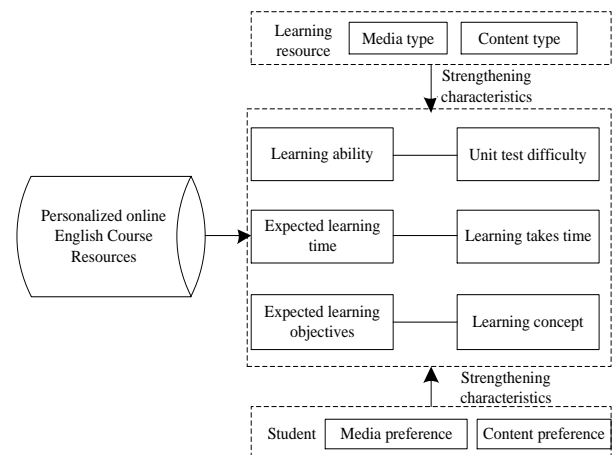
Learning resource

Media type

Content type

Strengthening characteristics

Personalized online English Course Resources

Learning ability

Unit test difficulty

Expected learning time

Learning takes time

Expected learning objectives

Learning concept

Strengthening characteristics

Student

Media preference

Content preference